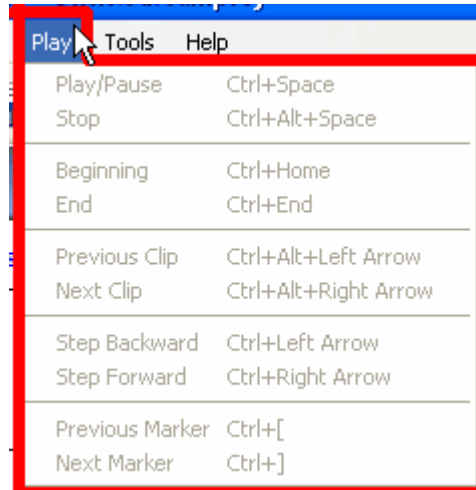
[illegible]

Play Tools Help

Play/Pause Ctrl+Space
Stop Ctrl+Alt+Space

Beginning Ctrl+Home
End Ctrl+End

Previous Clip Ctrl+Alt+Left Arrow
Next Clip Ctrl+Alt+Right Arrow

Step Backward Ctrl+Left Arrow
Step Forward Ctrl+Right Arrow

Previous Marker Ctrl+[
Next Marker Ctrl+]